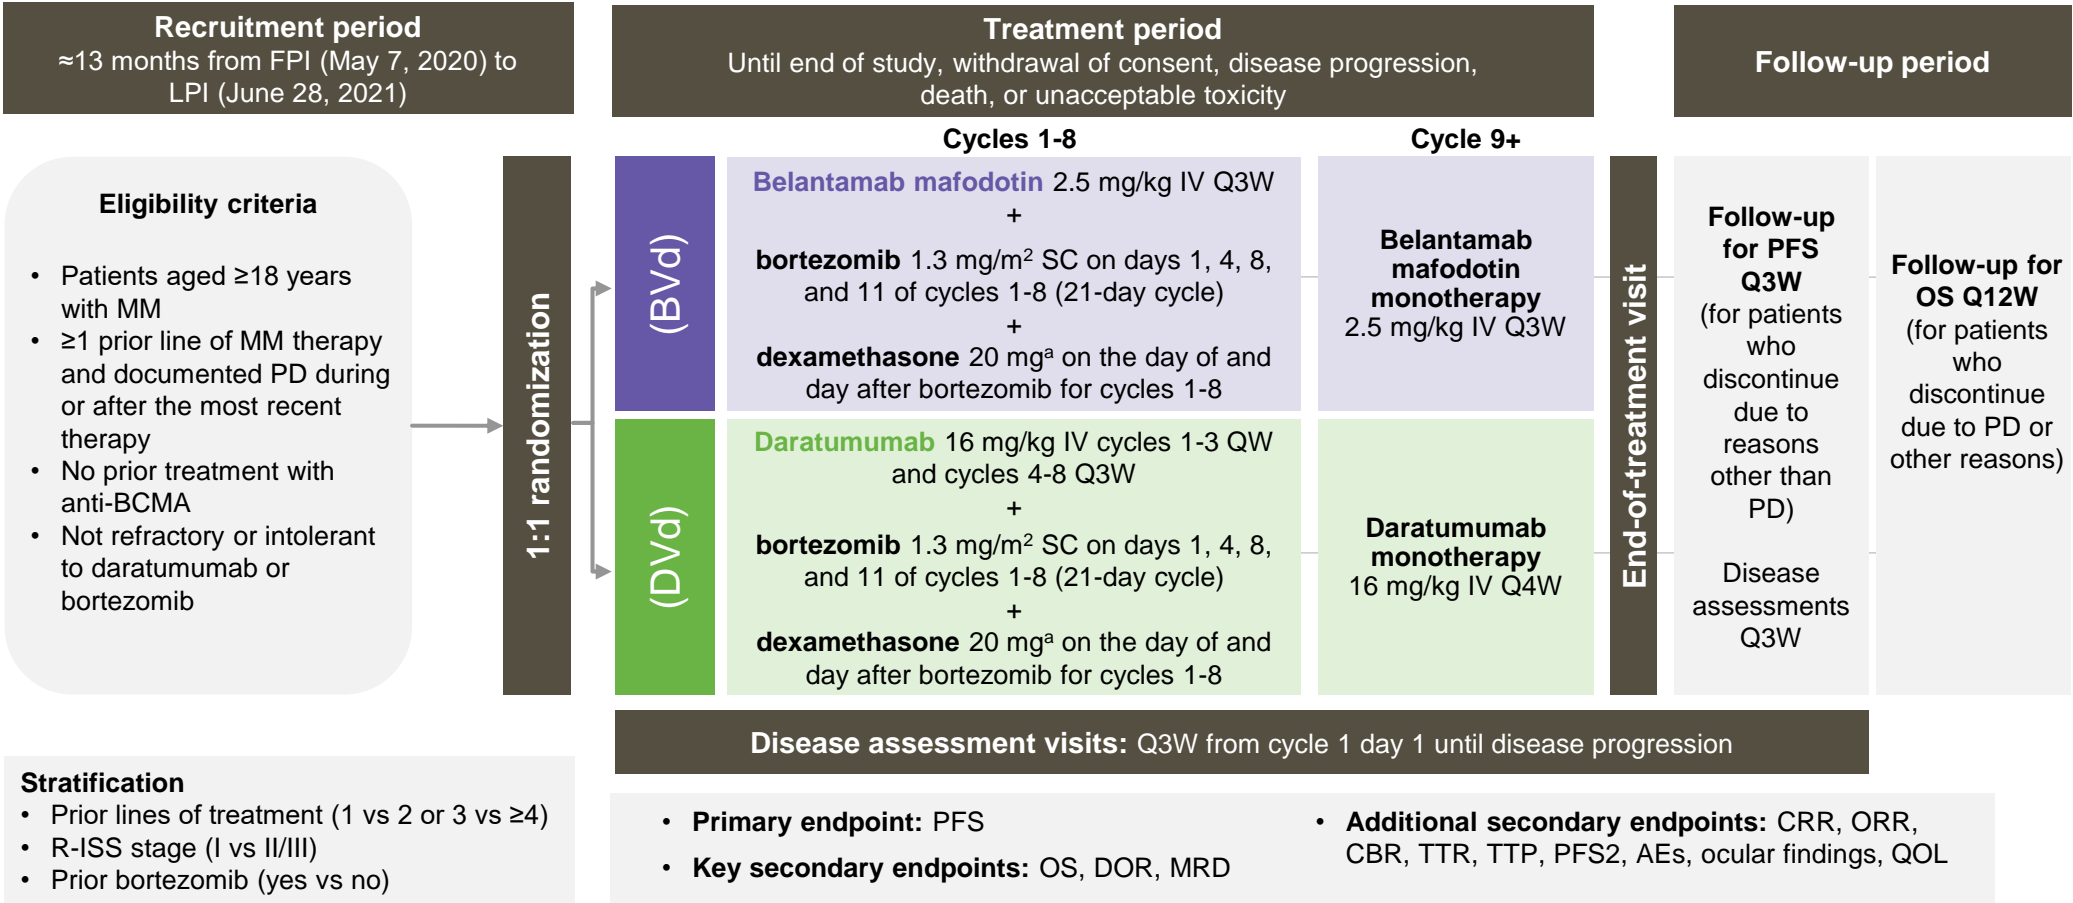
Recruitment period
≈13 months from FPI (May 7, 2020) to LPI (June 28, 2021)

Treatment period
Until end of study, withdrawal of consent, disease progression, death, or unacceptable toxicity

Follow-up period

Cycles 1-8

Cycle 9+

Eligibility criteria

- Patients aged ≥18 years with MM
- ≥1 prior line of MM therapy and documented PD during or after the most recent therapy
- No prior treatment with anti-BCMA
- Not refractory or intolerant to daratumumab or bortezomib

1:1 randomization

(BVd)

Belantamab mafodotin 2.5 mg/kg IV Q3W
+
bortezomib 1.3 mg/m$^2$ SC on days 1, 4, 8, and 11 of cycles 1-8 (21-day cycle)
+
dexamethasone 20 mg$^a$ on the day of and day after bortezomib for cycles 1-8

Belantamab mafodotin monotherapy 2.5 mg/kg IV Q3W

(DVd)

Daratumumab 16 mg/kg IV cycles 1-3 QW and cycles 4-8 Q3W
+
bortezomib 1.3 mg/m$^2$ SC on days 1, 4, 8, and 11 of cycles 1-8 (21-day cycle)
+
dexamethasone 20 mg$^a$ on the day of and day after bortezomib for cycles 1-8

Daratumumab monotherapy 16 mg/kg IV Q4W

End-of-treatment visit

Follow-up for PFS Q3W (for patients who discontinue due to reasons other than PD)

Disease assessments Q3W

Follow-up for OS Q12W (for patients who discontinue due to PD or other reasons)

Disease assessment visits: Q3W from cycle 1 day 1 until disease progression

Stratification
- Prior lines of treatment (1 vs 2 or 3 vs ≥4)
- R-ISS stage (I vs II/III)
- Prior bortezomib (yes vs no)

- Primary endpoint: PFS
- Key secondary endpoints: OS, DOR, MRD
- Additional secondary endpoints: CRR, ORR, CBR, TTR, TTP, PFS2, AEs, ocular findings, QOL